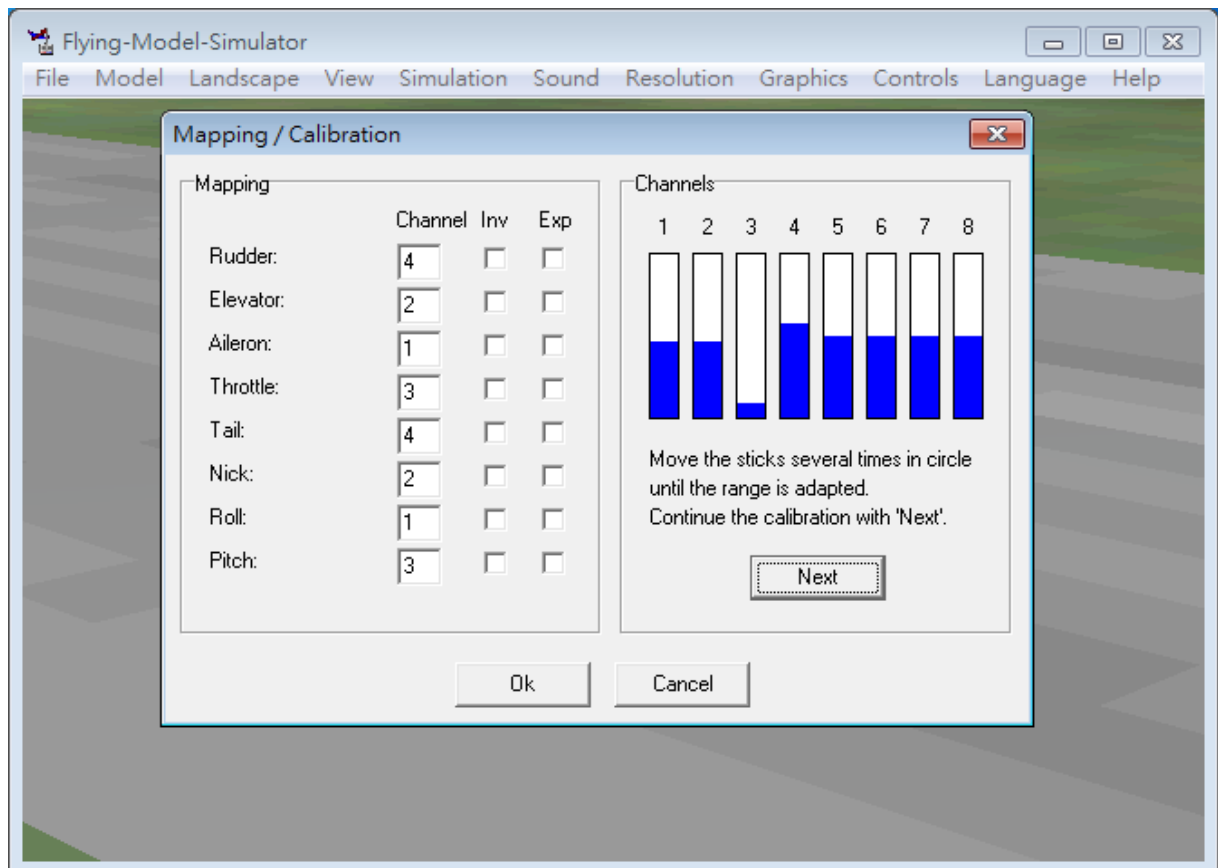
Flying-Model-Simulator

File Model Landscape View Simulation Sound Resolution Graphics Controls Language Help

Mapping / Calibration

Mapping

| | Channel | Inv | Exp |
|---|---|---|---|
| Rudder: | 4 | | |
| Elevator: | 2 | | |
| Aileron: | 1 | | |
| Throttle: | 3 | | |
| Tail: | 4 | | |
| Nick: | 2 | | |
| Roll: | 1 | | |
| Pitch: | 3 | | |

Channels

1 2 3 4 5 6 7 8

Move the sticks several times in circle until the range is adapted.
Continue the calibration with 'Next'.

Next

Ok Cancel